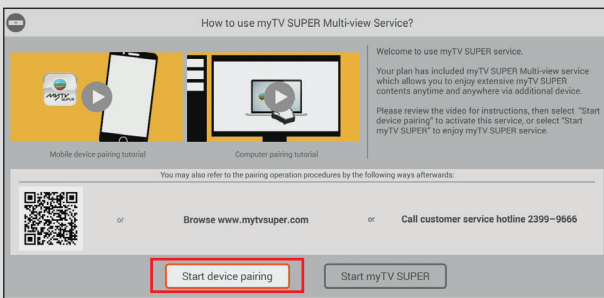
How to use myTV SUPER Multi-view Service?

myTV SUPER

Mobile device pairing tutorial

Computer pairing tutorial

Welcome to use myTV SUPER service.

Your plan has included myTV SUPER Multi-view service which allows you to enjoy extensive myTV SUPER contents anytime and anywhere via additional device.

Please review the video for instructions, then select "Start device pairing" to activate this service, or select "Start myTV SUPER" to enjoy myTV SUPER service.

You may also refer to the pairing operation procedures by the following ways afterwards:

or

Browse www.mytvsuper.com

or

Call customer service hotline 2399–9666

Start device pairing

Start myTV SUPER